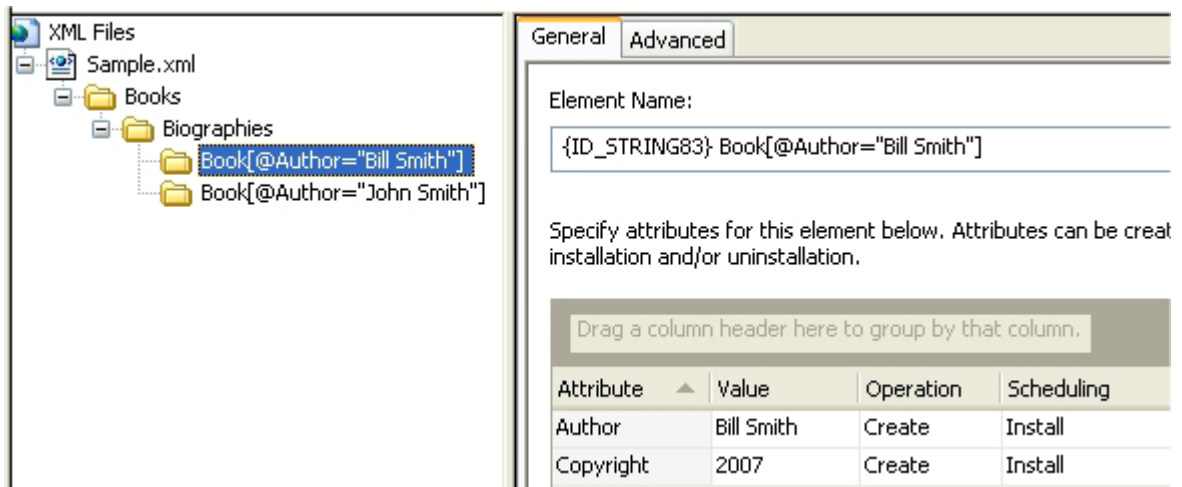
XML Files
Sample.xml
Books
Biographies
Book[@Author="Bill Smith"]
Book[@Author="John Smith"]

General
Advanced

Element Name:

{ID_STRING83} Book[@Author="Bill Smith"]

Specify attributes for this element below. Attributes can be creat installation and/or uninstallation.

Drag a column header here to group by that column.

| Attribute | Value | Operation | Scheduling |
|---|---|---|---|
| Author | Bill Smith | Create | Install |
| Copyright | 2007 | Create | Install |